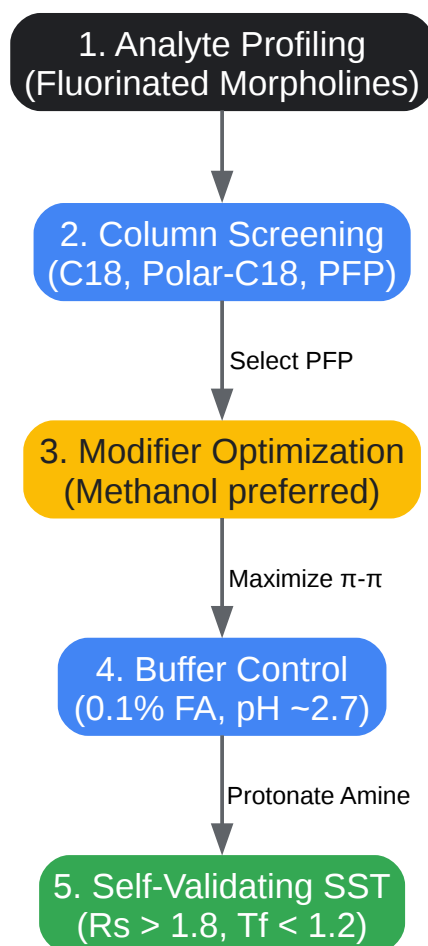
1. Analyte Profiling
(Fluorinated Morpholines)

2. Column Screening
(C18, Polar-C18, PFP)

Select PFP

3. Modifier Optimization
(Methanol preferred)

Maximize π-π

4. Buffer Control
(0.1% FA, pH ~2.7)

Protonate Amine

5. Self-Validating SST
(Rs > 1.8, Tf < 1.2)